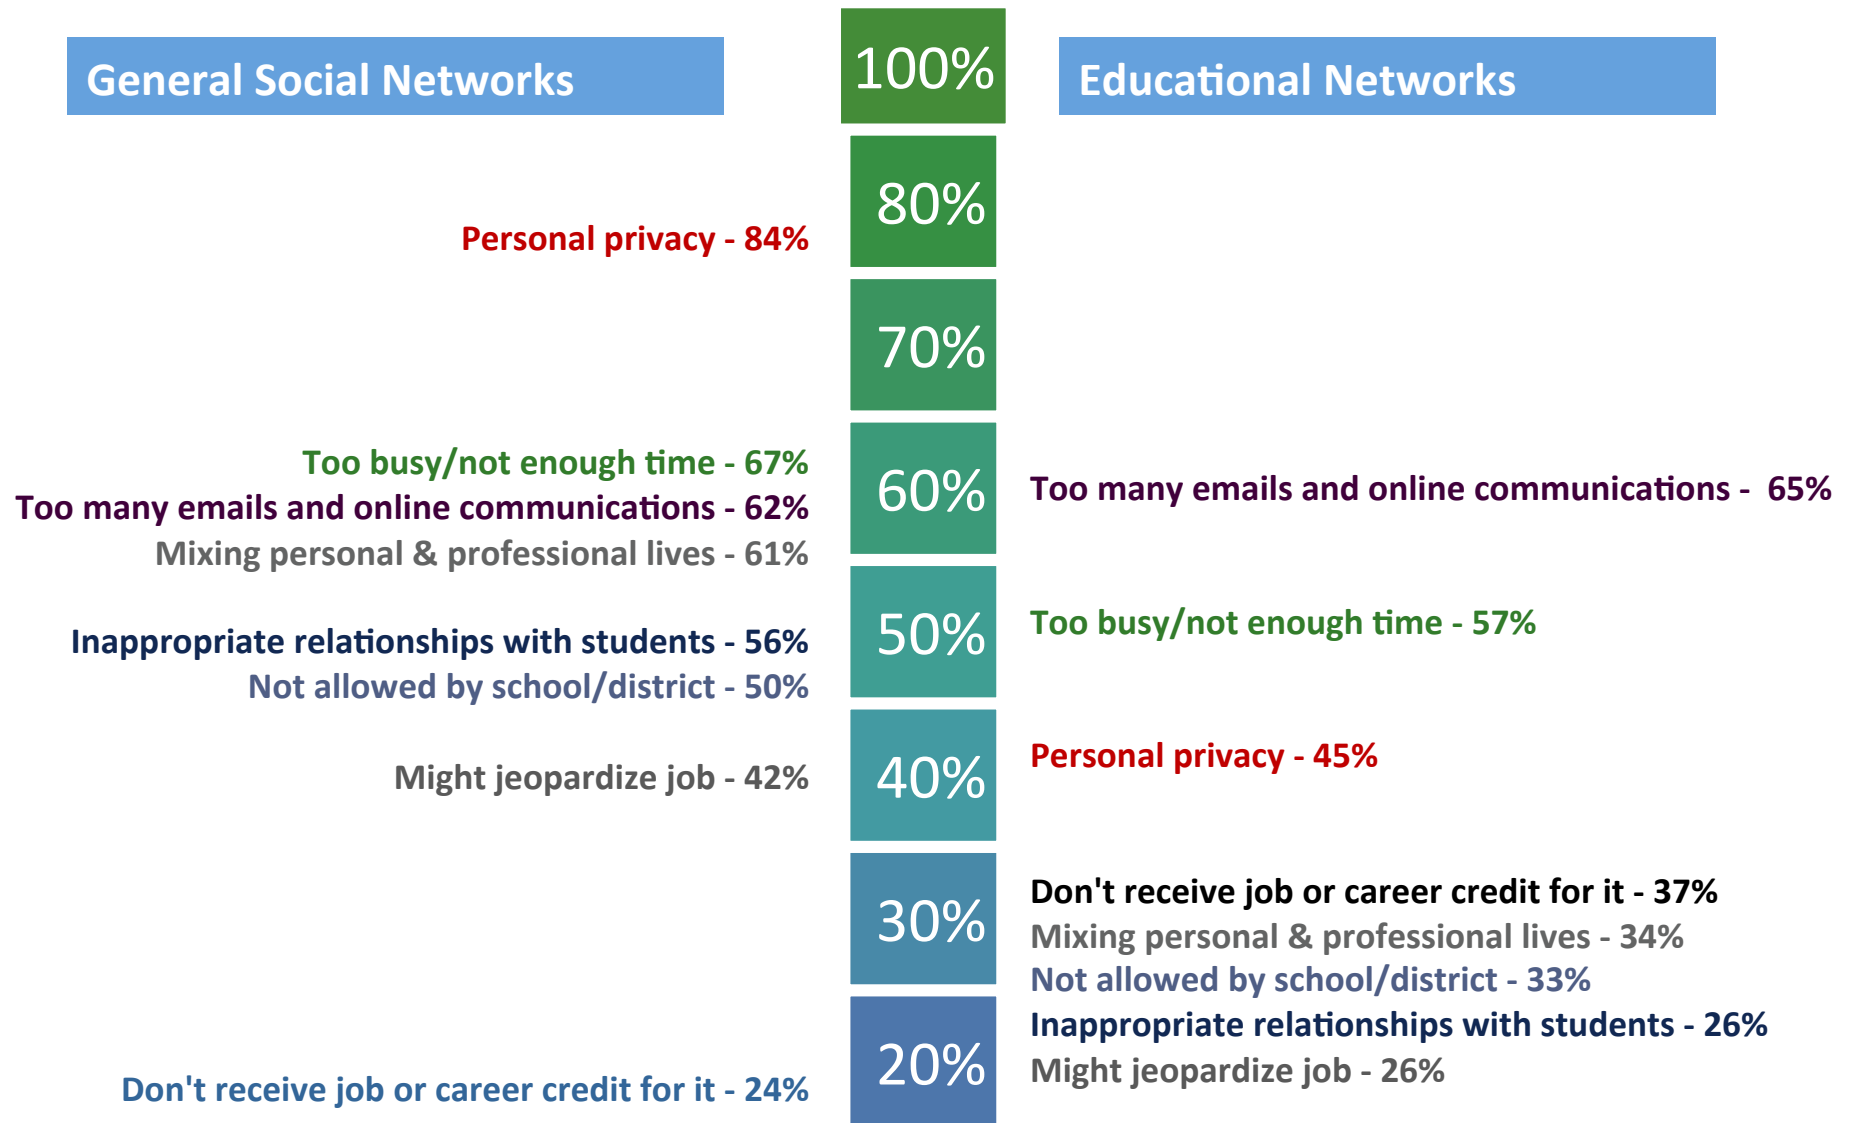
General Social Networks

100%

Educational Networks

80%

Personal privacy - 84%

70%

Too busy/not enough time - 67%
Too many emails and online communications - 62%
Mixing personal & professional lives - 61%

60%

Too many emails and online communications - 65%

Inappropriate relationships with students - 56%
Not allowed by school/district - 50%

50%

Too busy/not enough time - 57%

Might jeopardize job - 42%

40%

Personal privacy - 45%

30%

Don't receive job or career credit for it - 37%
Mixing personal & professional lives - 34%
Not allowed by school/district - 33%
Inappropriate relationships with students - 26%
Might jeopardize job - 26%

20%

Don't receive job or career credit for it - 24%